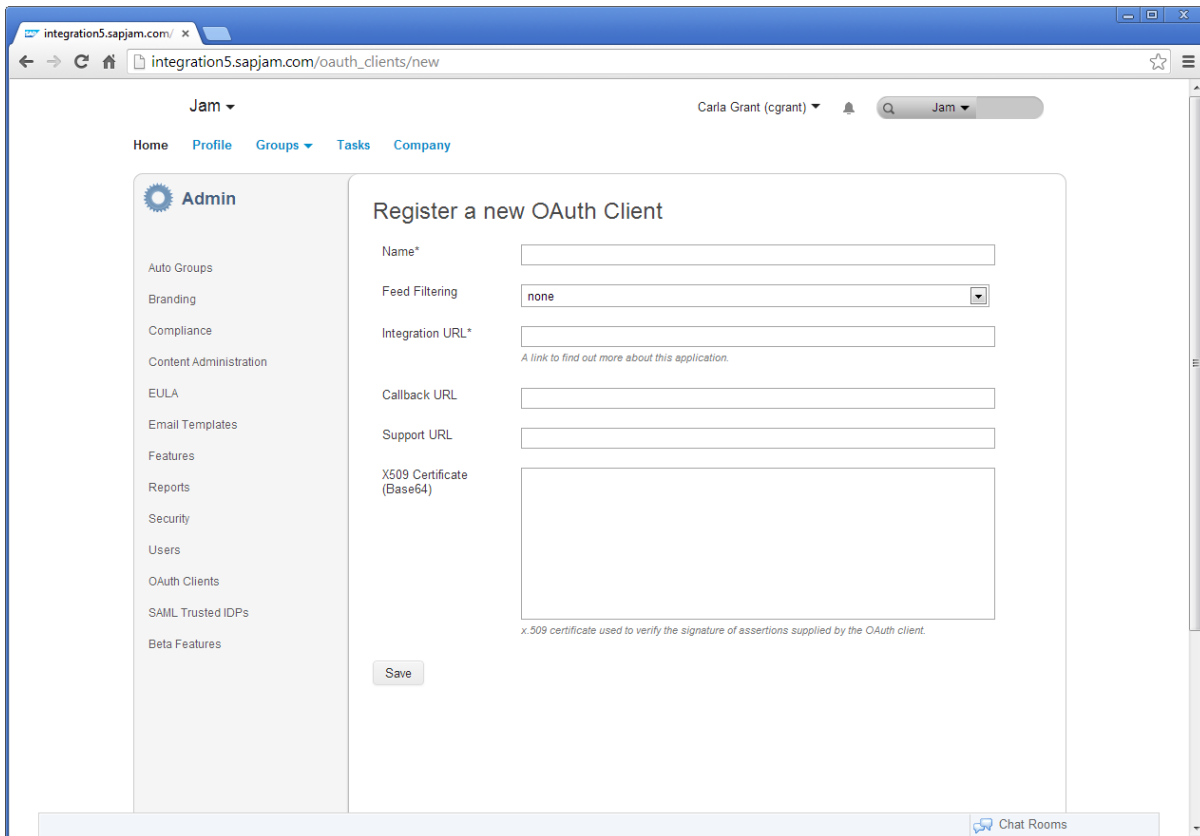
integration5.sapjam.com/ ×

integration5.sapjam.com/oauth_clients/new

Jam

Carla Grant (cgrant)

Jam

Home Profile Groups Tasks Company

Admin

Auto Groups
Branding
Compliance
Content Administration
EULA
Email Templates
Features
Reports
Security
Users
OAuth Clients
SAML Trusted IDPs
Beta Features

Register a new OAuth Client

Name*

Feed Filtering none

Integration URL*
A link to find out more about this application.

Callback URL

Support URL

X509 Certificate (Base64)
x.509 certificate used to verify the signature of assertions supplied by the OAuth client.

Save

Chat Rooms